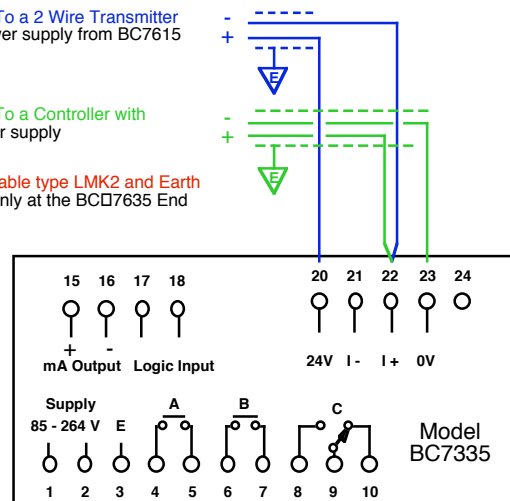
To a 2 Wire Transmitter
ver supply from BC7615

To a Controller with
r supply

able type LMK2 and Earth
nly at the BC□7635 End

-
+
E

-
+
E

15 16 17 18
+ -
mA Output Logic Input

20 21 22 23 24
24V I - I + 0V

Supply
85 - 264 V E

A B C

1 2 3 4 5 6 7 8 9 10

Model
BC7335